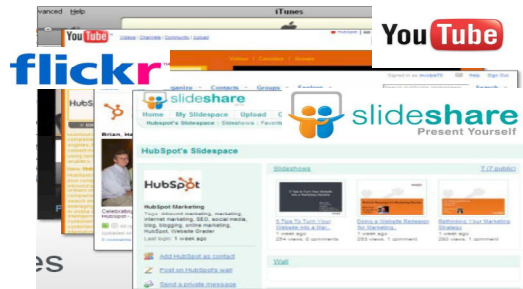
dvanced Help
iTunes
YouTube
YouTube
flickr
Videos | Channels | Groups
ganize Contacts Groups
Signed in as mudpie76 Help Sign Out
slideshare
slideshare
Present Yourself
Home My Slidespace Upload
HubSpot's Slidespace
HubSpot's Slidespace
Brian, H
HubSpot
HubSpot Marketing
Tags: inbound marketing, internet marketing, SEO, social media, blogging, blog, online marketing, HubSpot, Website Grader
Last login: 1 week ago
Slideshows
7 (7 public)
5 Tips To Turn Your Website into a Mar...
1 week ago
254 views, 0 comments
Doing a Website Redesign for Marketing...
1 week ago
293 views, 1 comment
Rethinking Your Marketing Strategy
1 week ago
227 views, 1 comment
Add HubSpot as contact
Post on HubSpot's wall
Send a private message
Viral
es